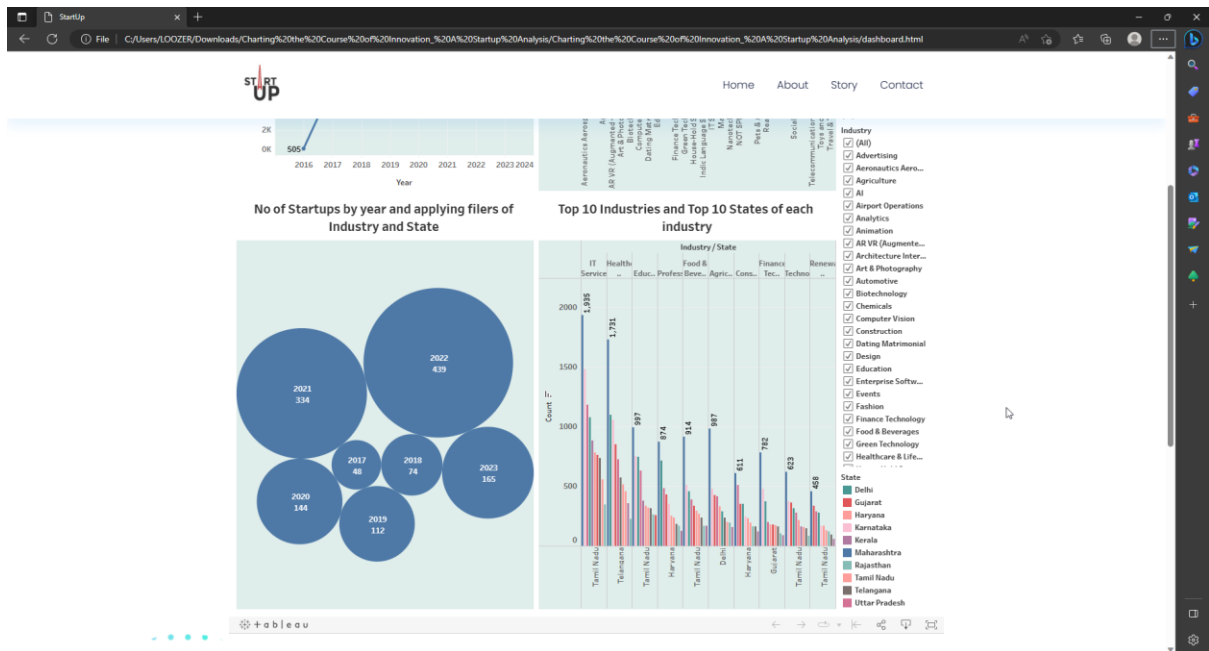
StartUp

File C:/Users/LOOZER/Downloads/Charting%20the%20Course%20of%20Innovation_%20A%20Startup%20Analysis/Charting%20the%20Course%20of%20Innovation_%20A%20Startup%20Analysis/dashboard.html

START UP

Home About Story Contact

2K
0K
505
2016 2017 2018 2019 2020 2021 2022 2023 2024
Year

Industry
(All)
Advertising
Aeronautics Aero...
Agriculture
AI
Airport Operations
Analytics
Animation
AR VR (Augmente...
Architecture Inter...
Art & Photography
Automotive
Biotechnology
Chemicals
Computer Vision
Construction
Dating Matrimonial
Design
Education
Enterprise Softw...
Events
Fashion
Finance Technology
Food & Beverages
Green Technology
Healthcare & Life...

No of Startups by year and applying filers of Industry and State

2022
439
2021
334
2017
48
2018
74
2023
165
2020
144
2019
112

Top 10 Industries and Top 10 States of each industry

Industry / State
IT Service
Health ..
Educ..
Profes..
Food & Beve..
Agric..
Cons..
Financ Tec..
Techno..
Renew ..

Count
2000
1500
1000
500
0
1,935
1,731
997
874
914
987
611
782
623
458

Tamil Nadu
Telangana
Tamil Nadu
Haryana
Tamil Nadu
Delhi
Haryana
Gujarat
Tamil Nadu
Tamil Nadu

State
Delhi
Gujarat
Haryana
Karnataka
Kerala
Maharashtra
Rajasthan
Tamil Nadu
Telangana
Uttar Pradesh

+ a b l e a u